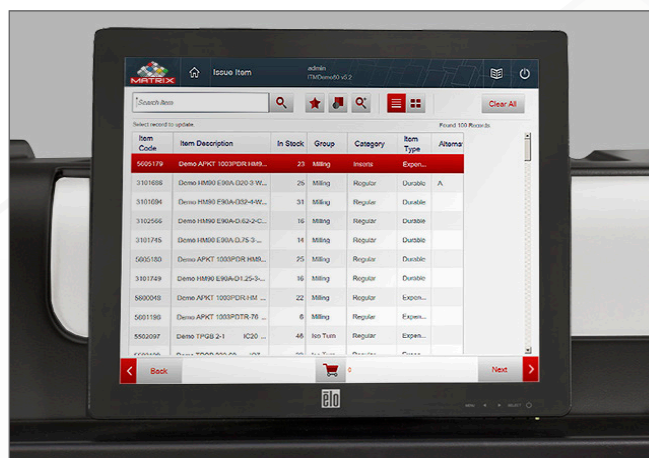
MATRIX

Issue Item

admin
ITMDemo60 v5.2

Search Item

Clear All

Select record to update

Found 100 Records

| Item Code | Item Description | In Stock | Group | Category | Item Type | Alternat |
|---|---|---|---|---|---|---|
| 5605179 | Demo APKT 1003PDR HM9... | 23 | Milling | Inserts | Expen... | |
| 3101688 | Demo HM90 E90A-D20-3-W... | 26 | Milling | Regular | Durable | A |
| 3101694 | Demo HM90 E90A-D32-4-W... | 31 | Milling | Regular | Durable | |
| 3102566 | Demo HM90 E90A-D.62-2-C... | 16 | Milling | Regular | Durable | |
| 3101745 | Demo HM90 E90A-D.75-3-... | 14 | Milling | Regular | Durable | |
| 5605180 | Demo APKT 1003PDR HM9... | 25 | Milling | Regular | Durable | |
| 3101749 | Demo HM90 E90A-D1.25-3-... | 16 | Milling | Regular | Durable | |
| 5600049 | Demo APKT 1003PDR HM ... | 22 | Milling | Regular | Expen... | |
| 5601186 | Demo APKT 1003PDTR-76 ... | 6 | Milling | Regular | Expen... | |
| 5502097 | Demo TPGB 2-1 IC20 ... | 46 | Iso Turn | Regular | Expen... | |

Back

0

Next

elo